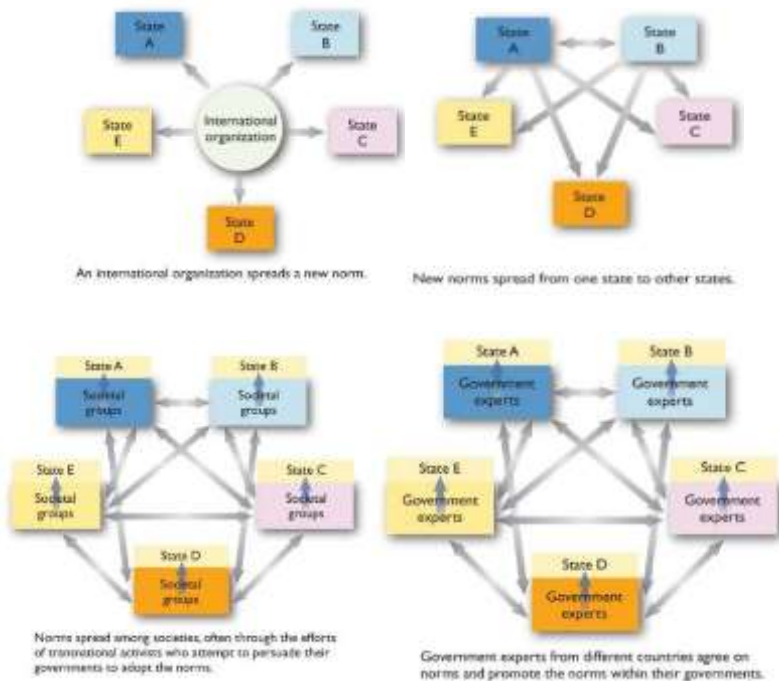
State A

State B

State E

International organization

State C

State D

An international organization spreads a new norm.

State A

State B

State E

State C

State D

New norms spread from one state to other states.

State A

Societal groups

State B

Societal groups

State E

Societal groups

State C

Societal groups

State D

Societal groups

Norms spread among societies, often through the efforts of transnational activists who attempt to persuade their governments to adopt the norms.

State A

Government experts

State B

Government experts

State E

Government experts

State C

Government experts

State D

Government experts

Government experts from different countries agree on norms and promote the norms within their governments.